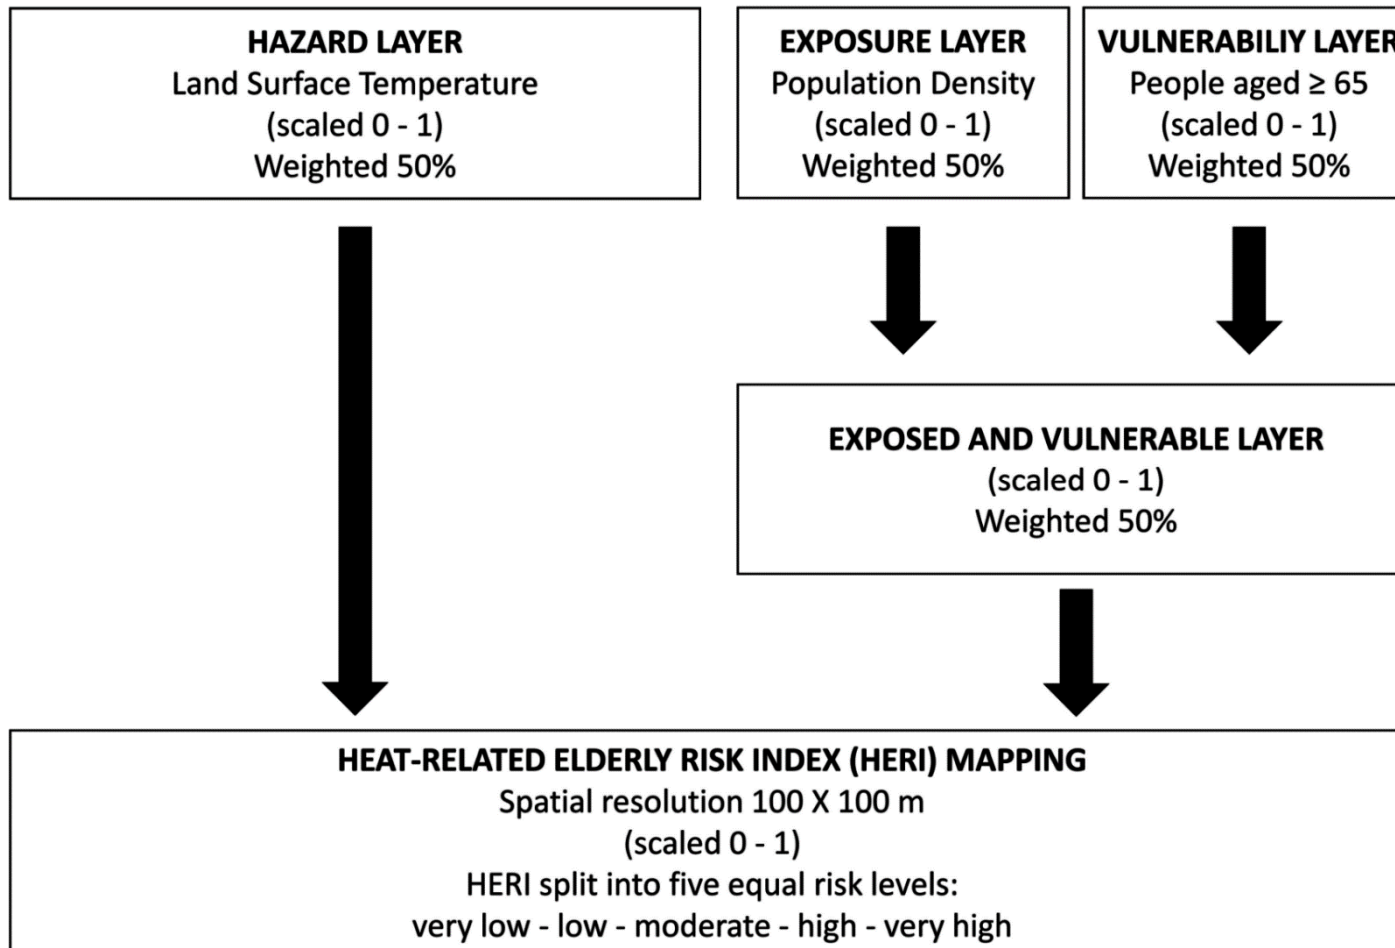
HAZARD LAYER
Land Surface Temperature
(scaled 0 - 1)
Weighted 50%

EXPOSURE LAYER
Population Density
(scaled 0 - 1)
Weighted 50%

VULNERABILIY LAYER
People aged ≥ 65
(scaled 0 - 1)
Weighted 50%

EXPOSED AND VULNERABLE LAYER
(scaled 0 - 1)
Weighted 50%

HEAT-RELATED ELDERLY RISK INDEX (HERI) MAPPING
Spatial resolution 100 X 100 m
(scaled 0 - 1)
HERI split into five equal risk levels:
very low - low - moderate - high - very high